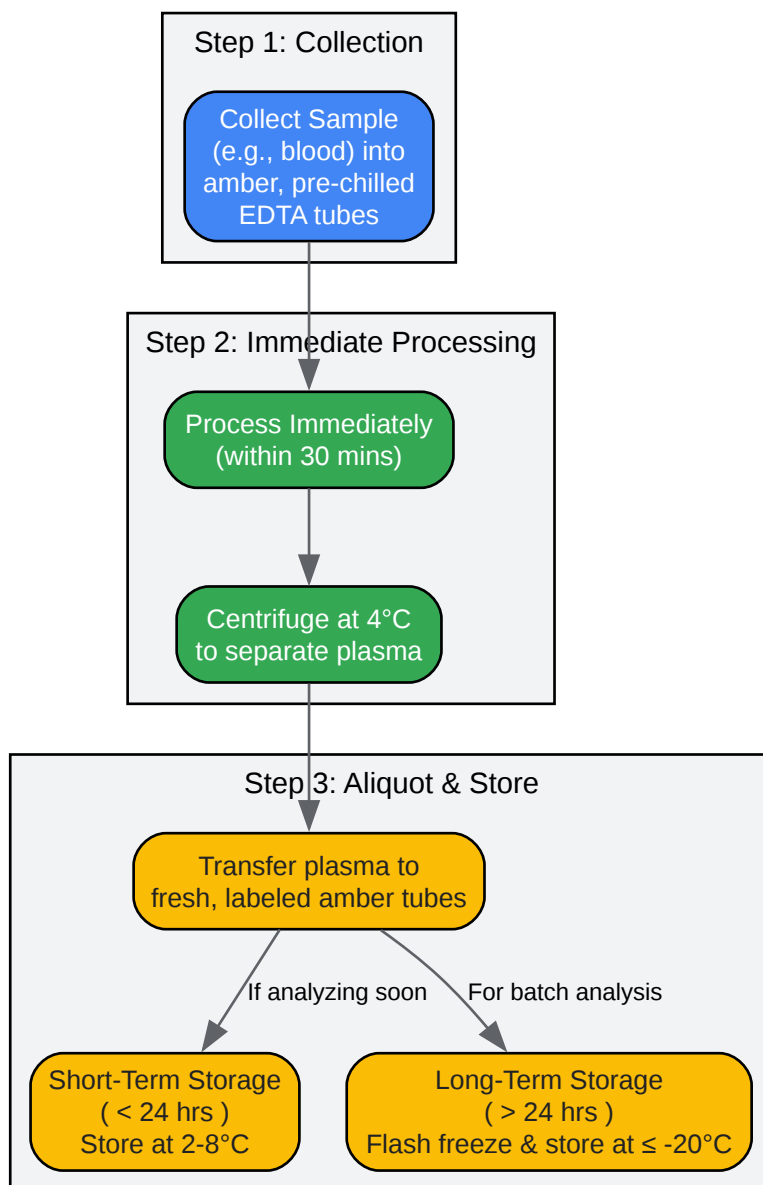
Step 1: Collection

Collect Sample (e.g., blood) into amber, pre-chilled EDTA tubes

Step 2: Immediate Processing

Process Immediately (within 30 mins)

Centrifuge at 4°C to separate plasma

Step 3: Aliquot & Store

Transfer plasma to fresh, labeled amber tubes

If analyzing soon

For batch analysis

Short-Term Storage ( < 24 hrs ) Store at 2-8°C

Long-Term Storage ( > 24 hrs ) Flash freeze & store at ≤ -20°C